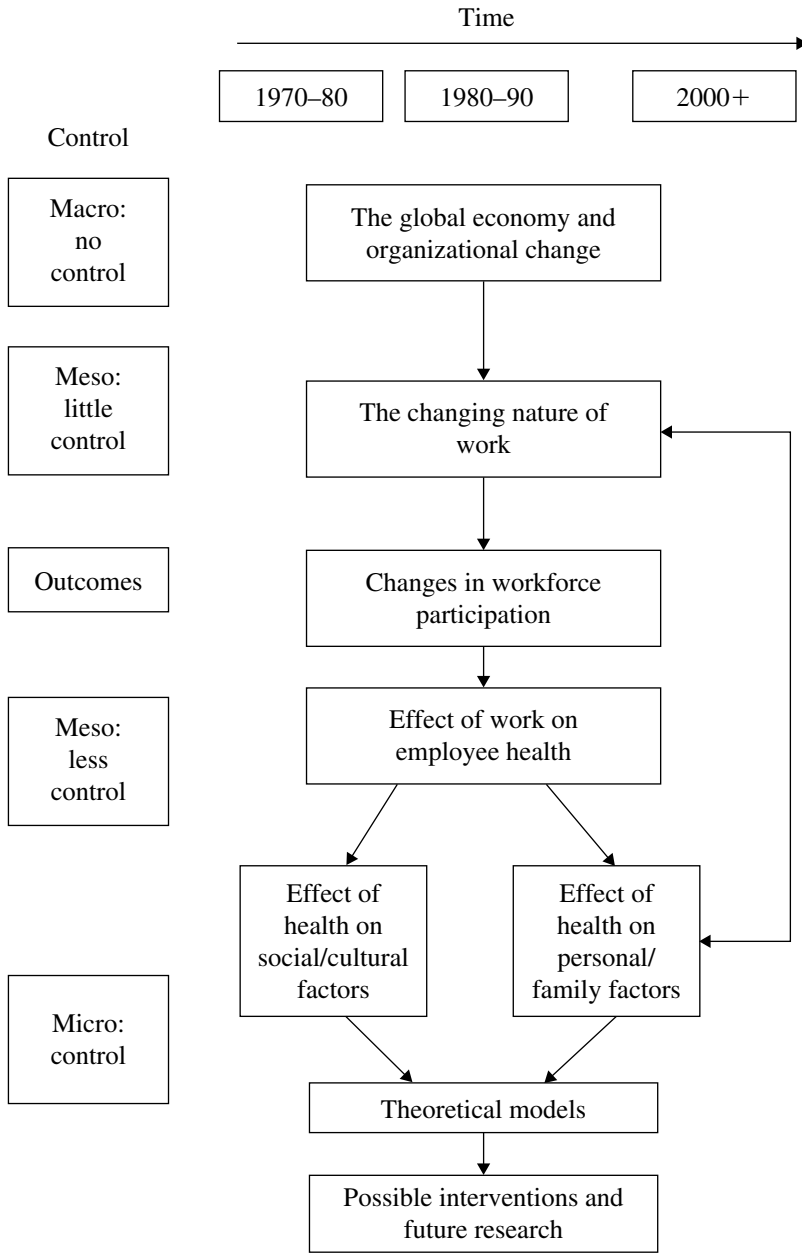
Time

1970–80

1980–90

2000+

Control

Macro: no control

The global economy and organizational change

Meso: little control

The changing nature of work

Outcomes

Changes in workforce participation

Meso: less control

Effect of work on employee health

Effect of health on social/cultural factors

Effect of health on personal/ family factors

Micro: control

Theoretical models

Possible interventions and future research